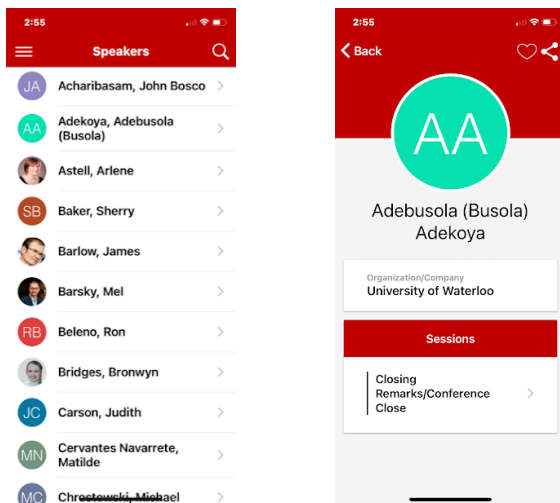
2:55

Speakers

JA Acharibasam, John Bosco
AA Adekoya, Adebusola (Busola)
Astell, Arlene
SB Baker, Sherry
Barlow, James
Barsky, Mel
RB Beleno, Ron
Bridges, Bronwyn
JC Carson, Judith
MN Cervantes Navarrete, Matilde
MC Chrostowski, Michael

2:55

Back

AA

Adebusola (Busola) Adekoya

Organization/Company
University of Waterloo

Sessions

Closing Remarks/Conference Close